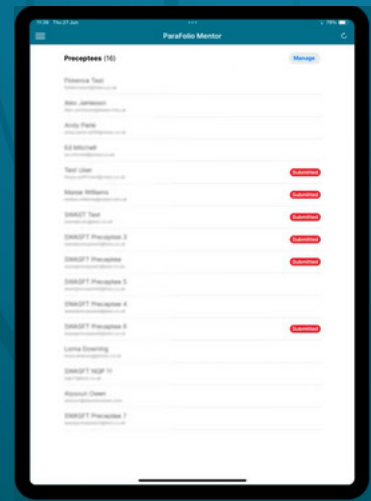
11:56 Thu 27 Jun
••• 79%

ParaFolio Mentor

Preceptees (16)

Manage

Florence Test
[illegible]

Alex Jamieson
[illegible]

Andy Parle
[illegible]

Ed Mitchell
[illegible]

Test User
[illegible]
Submitted

Maisie Williams
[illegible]
Submitted

SWASFT Test
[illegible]
Submitted

SWASFT Preceptee 2
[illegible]
Submitted

SWASFT Preceptee
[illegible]
Submitted

SWASFT Preceptee 3
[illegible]

SWASFT Preceptee 4
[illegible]

SWASFT Preceptee 6
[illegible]
Submitted

Lorna Downing
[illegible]

SWASFT NQP 11
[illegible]

Alysoun Owen
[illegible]

SWASFT Preceptee 7
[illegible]